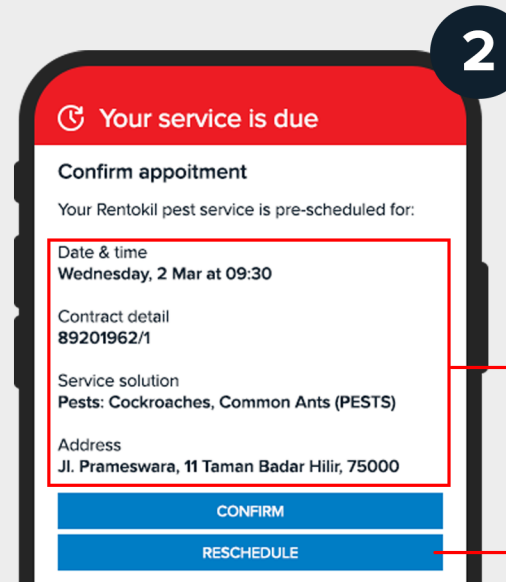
2

Your service is due

Confirm appoitment

Your Rentokil pest service is pre-scheduled for:

Date & time
Wednesday, 2 Mar at 09:30

Contract detail
89201962/1

Service solution
Pests: Cockroaches, Common Ants (PESTS)

Address
Jl. Prameswara, 11 Taman Badar Hilir, 75000

CONFIRM

RESCHEDULE